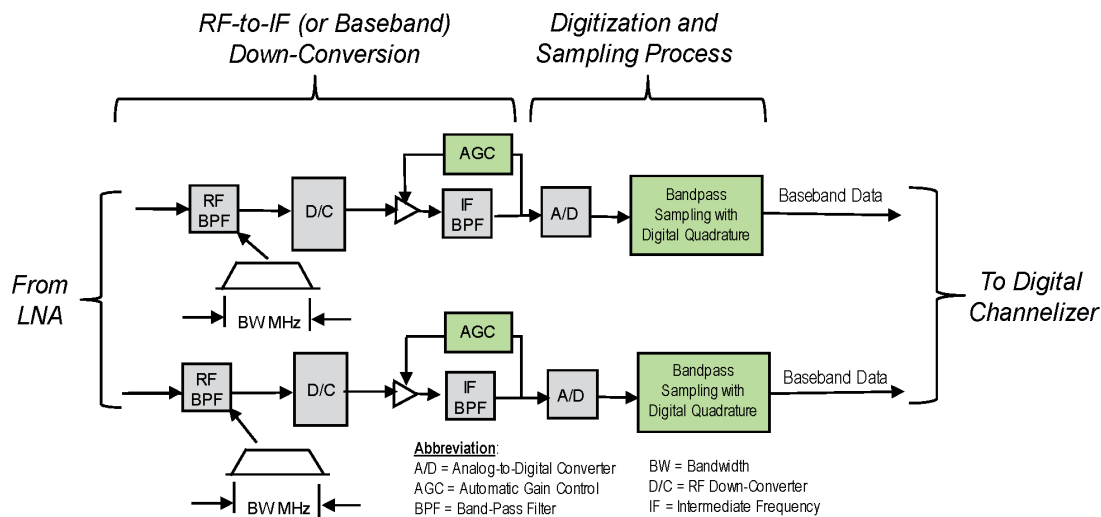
RF-to-IF (or Baseband) Down-Conversion

Digitization and Sampling Process

From LNA

RF BPF

D/C

AGC

IF BPF

A/D

Bandpass Sampling with Digital Quadrature

Baseband Data

BW MHz

RF BPF

D/C

AGC

IF BPF

A/D

Bandpass Sampling with Digital Quadrature

Baseband Data

BW MHz

To Digital Channelizer

Abbreviation:
A/D = Analog-to-Digital Converter
AGC = Automatic Gain Control
BPF = Band-Pass Filter

BW = Bandwidth
D/C = RF Down-Converter
IF = Intermediate Frequency